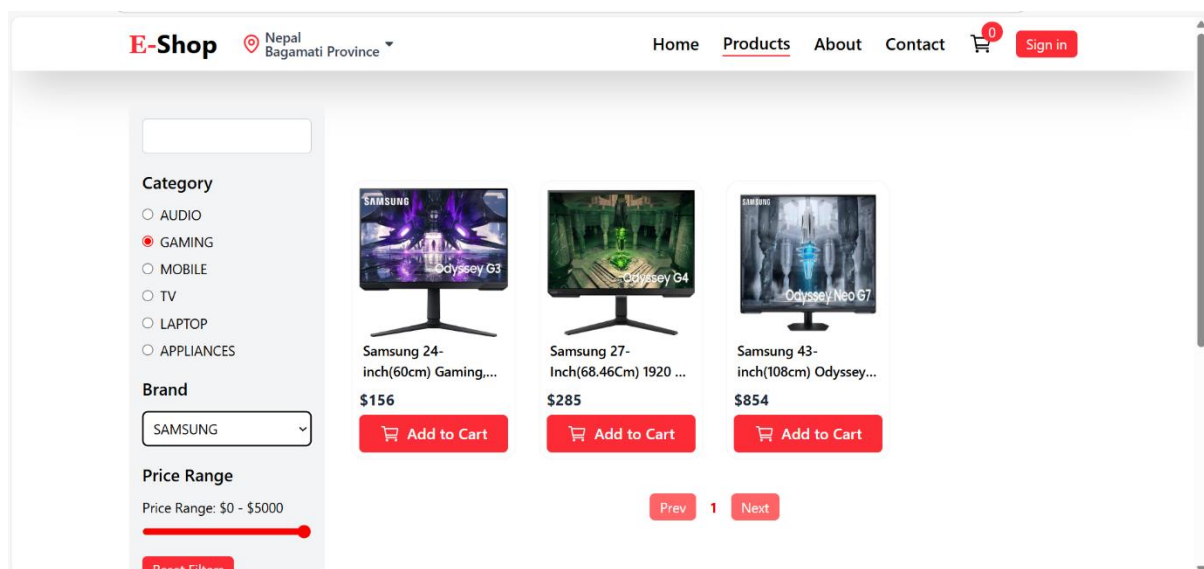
E-Shop Nepal Bagamati Province

Home Products About Contact 0 Sign in

Category
AUDIO
GAMING
MOBILE
TV
LAPTOP
APPLIANCES

Brand
SAMSUNG

Price Range
Price Range: $0 - $5000

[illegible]

SAMSUNG Odyssey G3
Samsung 24-inch(60cm) Gaming,...
$156
Add to Cart

Odyssey G4
Samsung 27-Inch(68.46Cm) 1920 ...
$285
Add to Cart

SAMSUNG Odyssey Neo G7
Samsung 43-inch(108cm) Odyssey...
$854
Add to Cart

Prev 1 Next